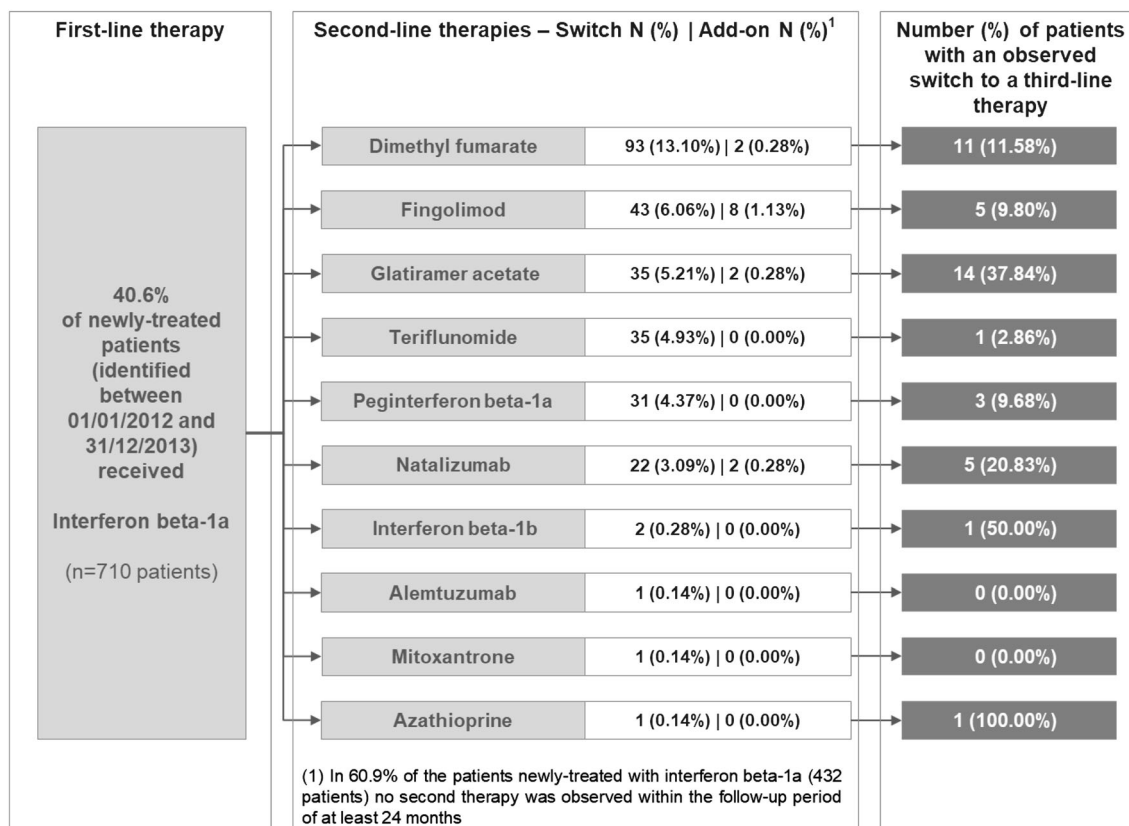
First-line therapy

Second-line therapies – Switch N (%) | Add-on N (%)$^1$

Number (%) of patients with an observed switch to a third-line therapy

40.6% of newly-treated patients (identified between 01/01/2012 and 31/12/2013) received

Interferon beta-1a

(n=710 patients)

| Therapy | Switch N (%) \| Add-on N (%) | Third-line |
|---|---|---|
| Dimethyl fumarate | 93 (13.10%) \| 2 (0.28%) | 11 (11.58%) |
| Fingolimod | 43 (6.06%) \| 8 (1.13%) | 5 (9.80%) |
| Glatiramer acetate | 35 (5.21%) \| 2 (0.28%) | 14 (37.84%) |
| Teriflunomide | 35 (4.93%) \| 0 (0.00%) | 1 (2.86%) |
| Peginterferon beta-1a | 31 (4.37%) \| 0 (0.00%) | 3 (9.68%) |
| Natalizumab | 22 (3.09%) \| 2 (0.28%) | 5 (20.83%) |
| Interferon beta-1b | 2 (0.28%) \| 0 (0.00%) | 1 (50.00%) |
| Alemtuzumab | 1 (0.14%) \| 0 (0.00%) | 0 (0.00%) |
| Mitoxantrone | 1 (0.14%) \| 0 (0.00%) | 0 (0.00%) |
| Azathioprine | 1 (0.14%) \| 0 (0.00%) | 1 (100.00%) |

(1) In 60.9% of the patients newly-treated with interferon beta-1a (432 patients) no second therapy was observed within the follow-up period of at least 24 months